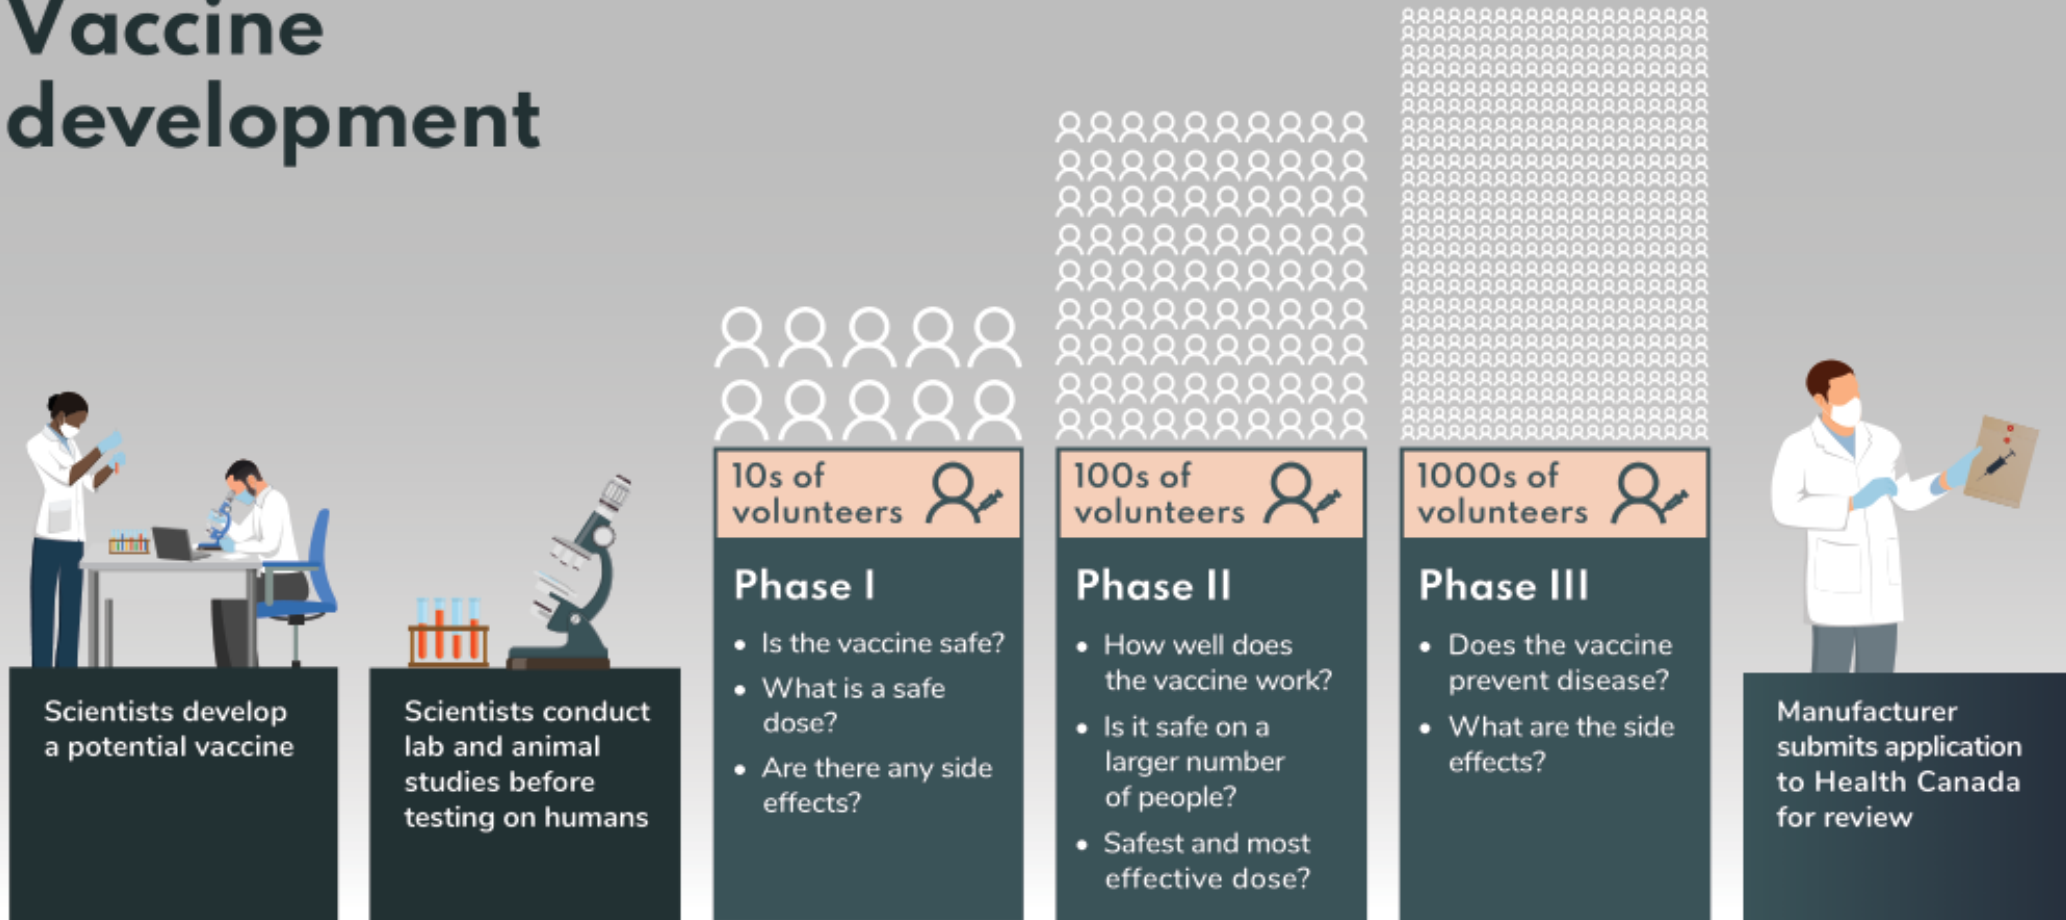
Vaccine development

Scientists develop a potential vaccine

Scientists conduct lab and animal studies before testing on humans

10s of volunteers

Phase I

- Is the vaccine safe?
- What is a safe dose?
- Are there any side effects?

100s of volunteers

Phase II

- How well does the vaccine work?
- Is it safe on a larger number of people?
- Safest and most effective dose?

1000s of volunteers

Phase III

- Does the vaccine prevent disease?
- What are the side effects?

Manufacturer submits application to Health Canada for review